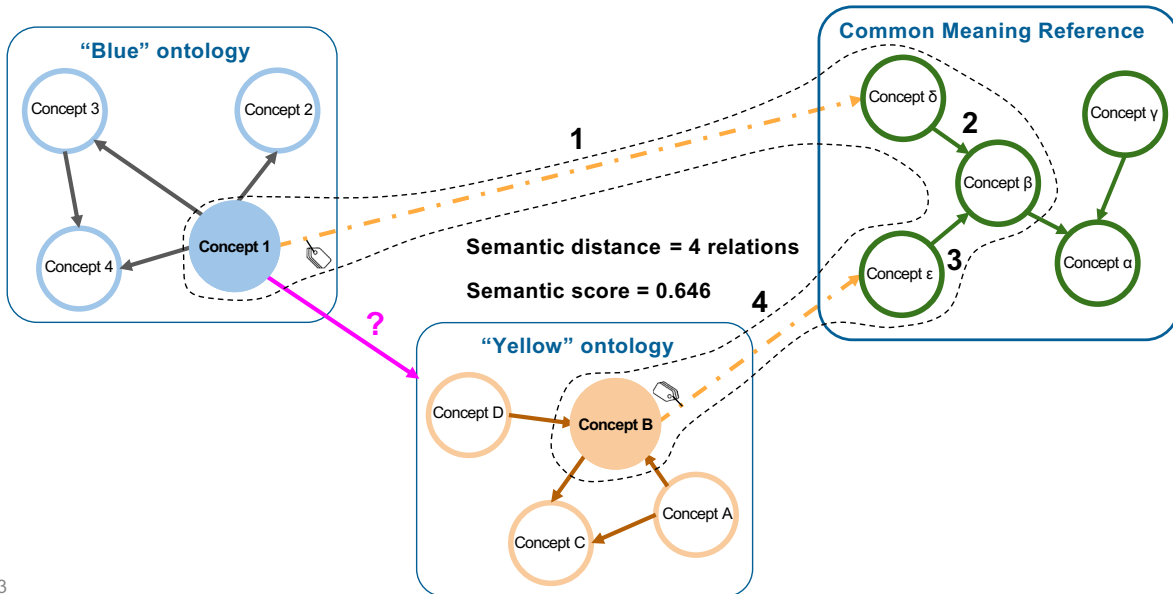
"Blue" ontology

Concept 3

Concept 2

Concept 4

Concept 1

Common Meaning Reference

Concept δ

Concept γ

Concept β

Concept ε

Concept α

1

2

3

4

Semantic distance = 4 relations

Semantic score = 0.646

?

"Yellow" ontology

Concept D

Concept B

Concept C

Concept A

3